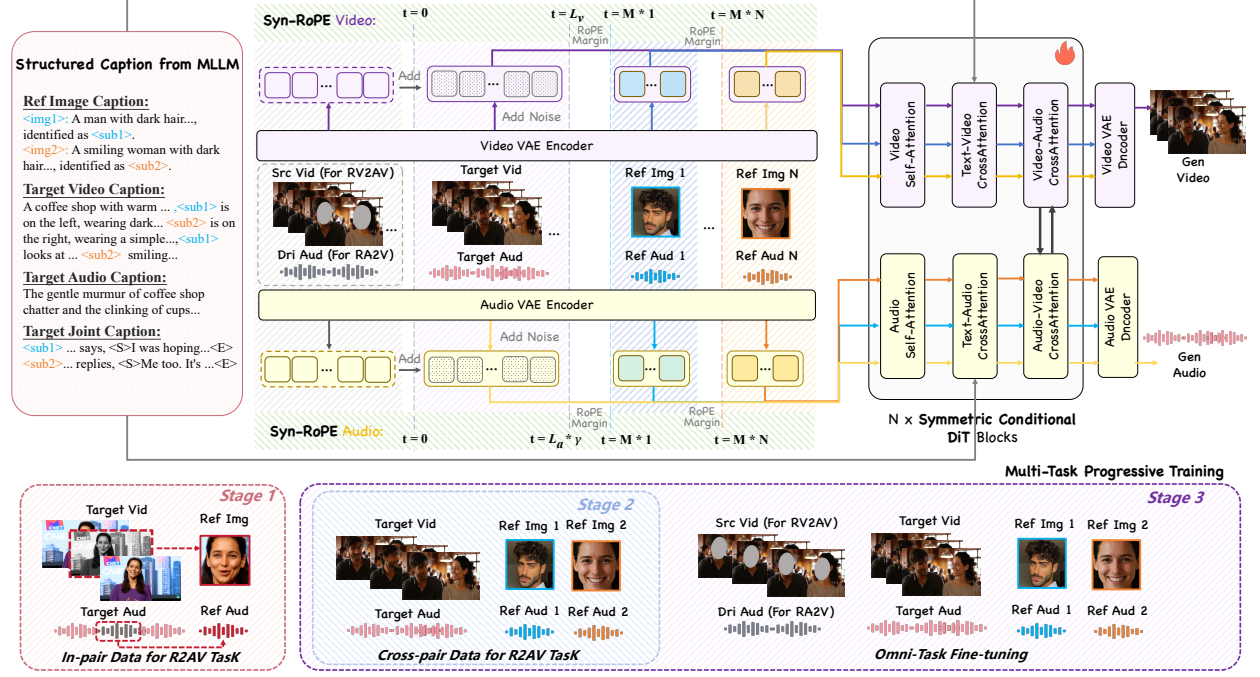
Structured Caption from MLLM

Ref Image Caption:
<img1>: A man with dark hair..., identified as <sub1>.
<img2>: A smiling woman with dark hair..., identified as <sub2>.

Target Video Caption:
A coffee shop with warm ... ,<sub1> is on the left, wearing dark... <sub2> is on the right, wearing a simple...,<sub1> looks at ... <sub2> smiling...

Target Audio Caption:
The gentle murmur of coffee shop chatter and the clinking of cups...

Target Joint Caption:
<sub1> ... says, <S>I was hoping...<E>
<sub2>... replies, <S>Me too. It's ...<E>

Syn-RoPE Video:
$t = 0$
$t = L_v$
RoPE Margin
$t = M * 1$
RoPE Margin
$t = M * N$

Add
Add Noise
Video VAE Encoder
Src Vid (For RV2AV)
Target Vid
Ref Img 1
Ref Img N
Dri Aud (For RA2V)
Target Aud
Ref Aud 1
Ref Aud N
Audio VAE Encoder
Add Noise
Add

Syn-RoPE Audio:
$t = 0$
$t = L_a * \gamma$
RoPE Margin
$t = M * 1$
RoPE Margin
$t = M * N$

Video Self-Attention
Text-Video CrossAttention
Video-Audio CrossAttention
Video VAE Dncoder
Gen Video

Audio Self-Attention
Text-Audio CrossAttention
Audio-Video CrossAttention
Audio VAE Dncoder
Gen Audio

N × Symmetric Conditional DiT Blocks

Multi-Task Progressive Training

Stage 1
Target Vid
Ref Img
Target Aud
Ref Aud
In-pair Data for R2AV TasK

Stage 2
Target Vid
Ref Img 1
Ref Img 2
Target Aud
Ref Aud 1
Ref Aud 2
Cross-pair Data for R2AV TasK

Stage 3
Src Vid (For RV2AV)
Target Vid
Ref Img 1
Ref Img 2
Dri Aud (For RA2V)
Target Aud
Ref Aud 1
Ref Aud 2
Omni-Task Fine-tuning